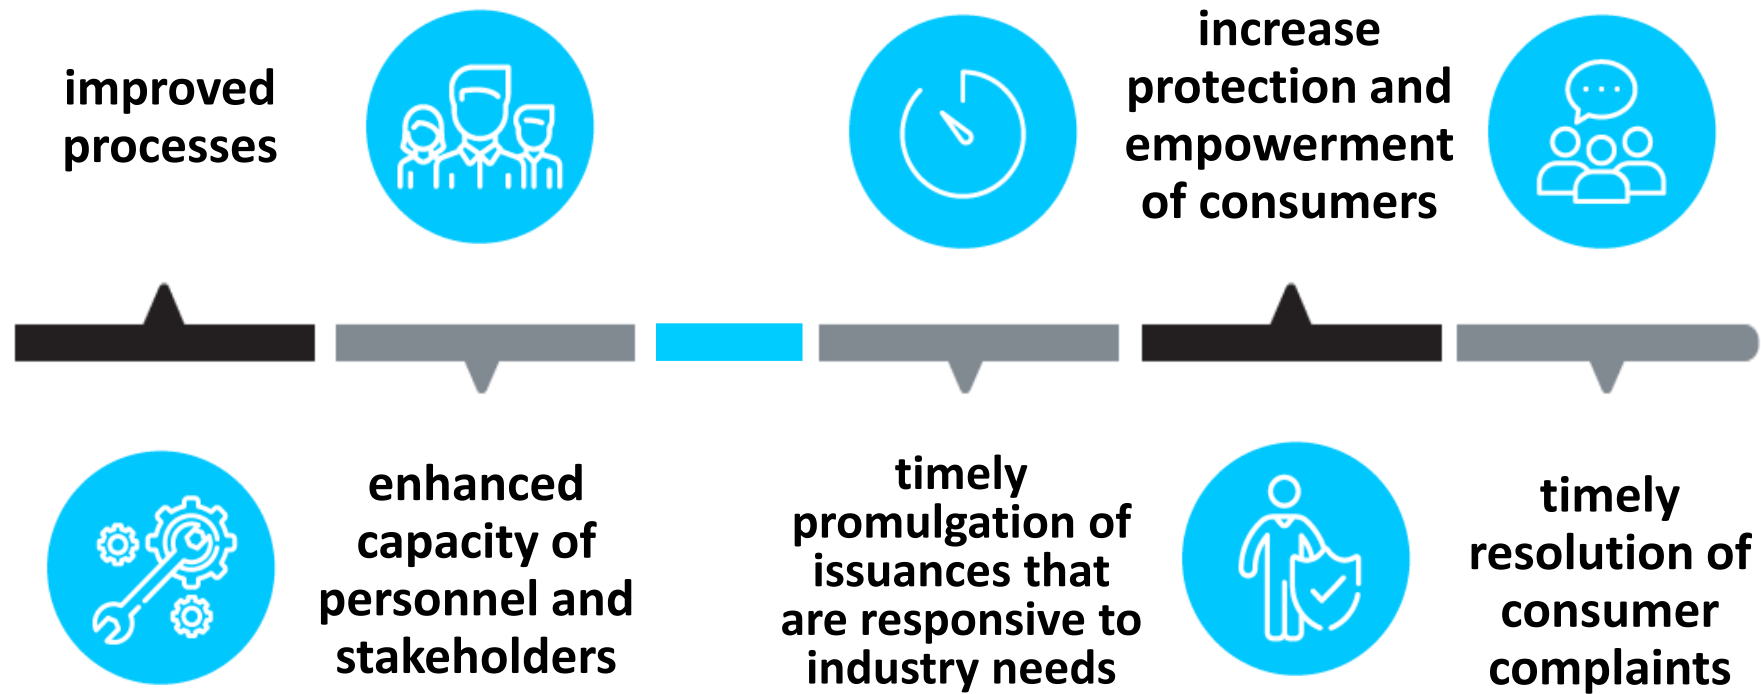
improved processes

enhanced capacity of personnel and stakeholders

timely promulgation of issuances that are responsive to industry needs

increase protection and empowerment of consumers

timely resolution of consumer complaints